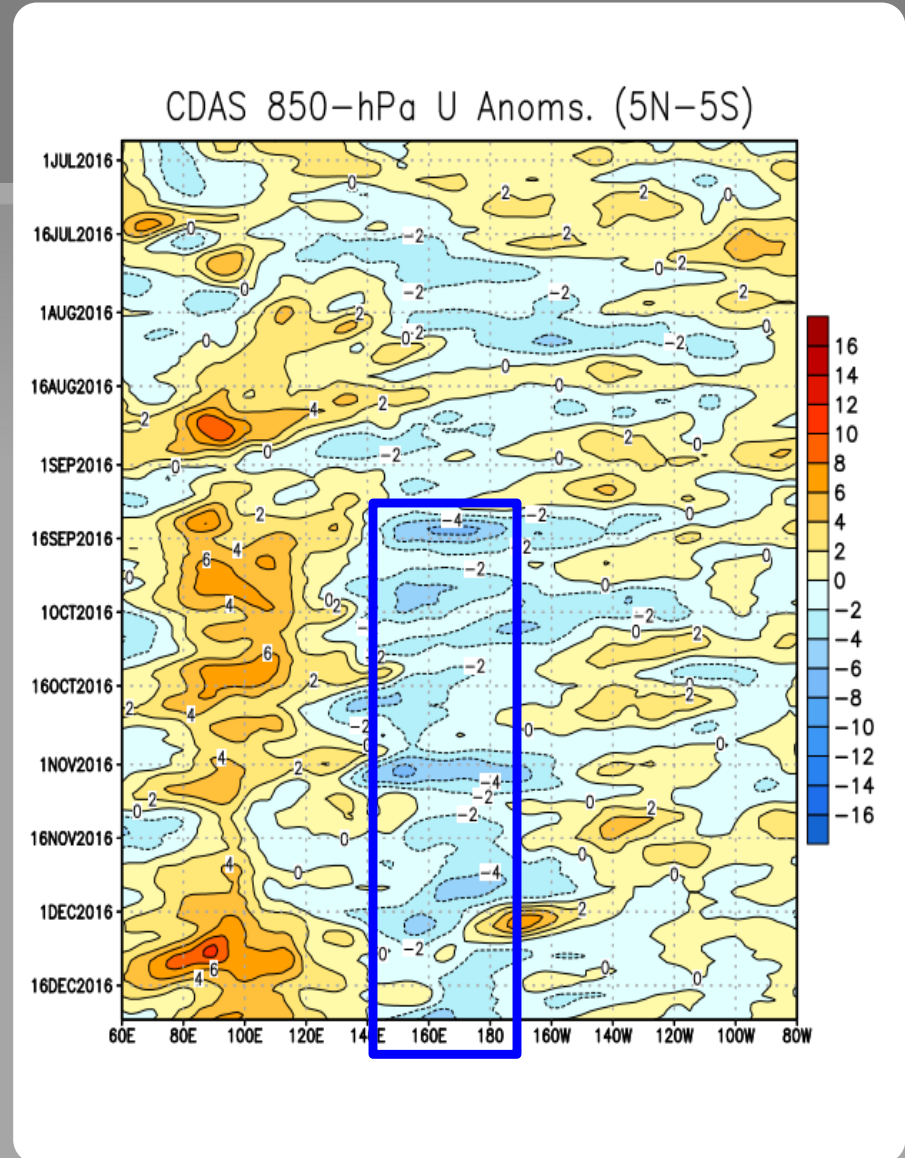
CDAS 850-hPa U Anoms. (5N-5S)

1JUL2016
16JUL2016
1AUG2016
16AUG2016
1SEP2016
16SEP2016
1OCT2016
16OCT2016
1NOV2016
16NOV2016
1DEC2016
16DEC2016

60E 80E 100E 120E 140E 160E 180 160W 140W 120W 100W 80W

16
14
12
10
8
6
4
2
0
−2
−4
−6
−8
−10
−12
−14
−16